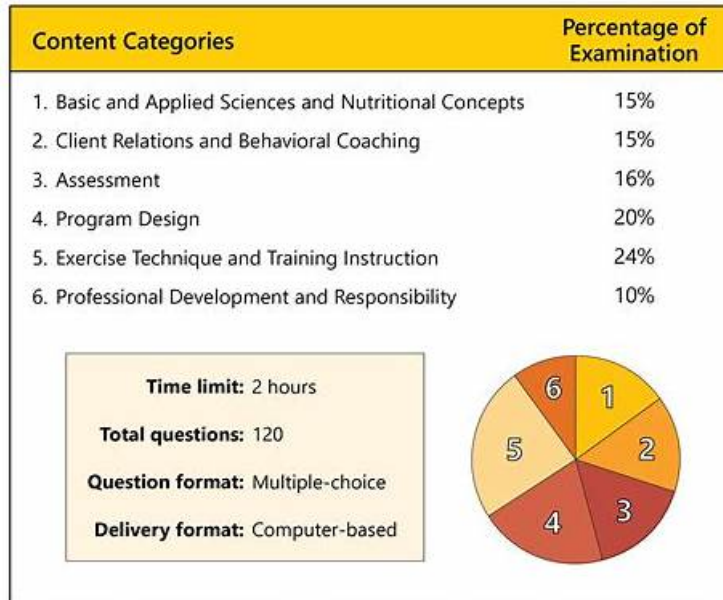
| Content Categories | Percentage of Examination |
|---|---|
| 1. Basic and Applied Sciences and Nutritional Concepts | 15% |
| 2. Client Relations and Behavioral Coaching | 15% |
| 3. Assessment | 16% |
| 4. Program Design | 20% |
| 5. Exercise Technique and Training Instruction | 24% |
| 6. Professional Development and Responsibility | 10% |

**Time limit:** 2 hours

**Total questions:** 120

**Question format:** Multiple-choice

**Delivery format:** Computer-based

6 1 2 3 4 5